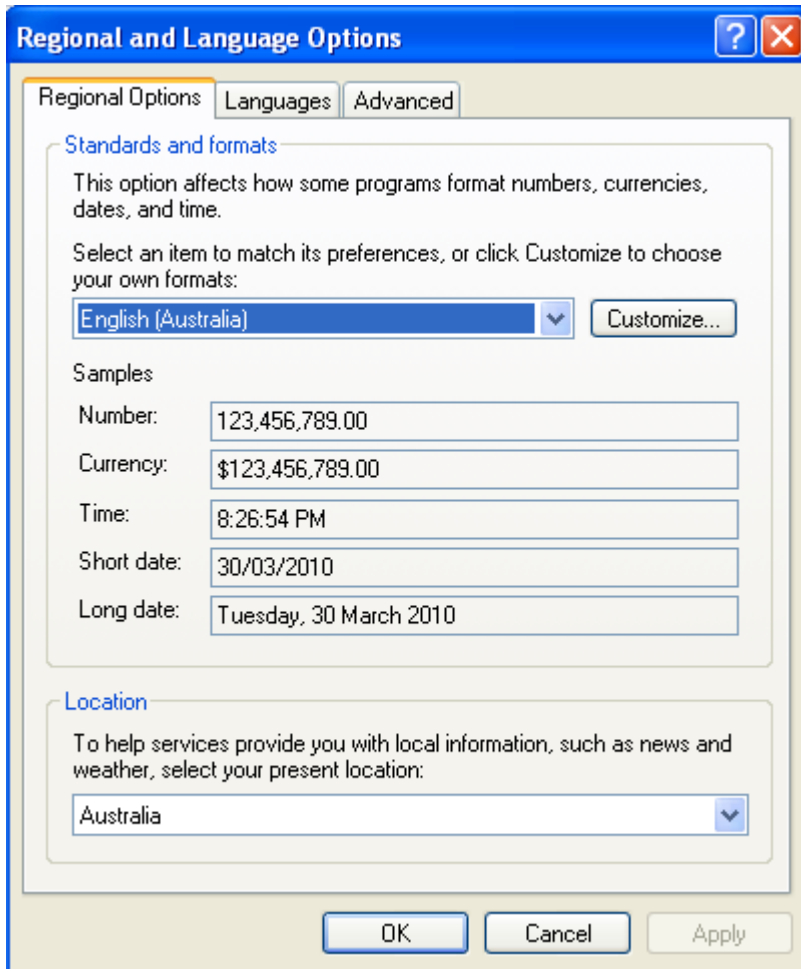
Regional and Language Options

?

Regional Options | Languages | Advanced

Standards and formats

This option affects how some programs format numbers, currencies, dates, and time.

Select an item to match its preferences, or click Customize to choose your own formats:

English (Australia)

Customize...

Samples

| | |
|---|---|
| Number: | 123,456,789.00 |
| Currency: | \$123,456,789.00 |
| Time: | 8:26:54 PM |
| Short date: | 30/03/2010 |
| Long date: | Tuesday, 30 March 2010 |

Location

To help services provide you with local information, such as news and weather, select your present location:

Australia

OK

Cancel

Apply